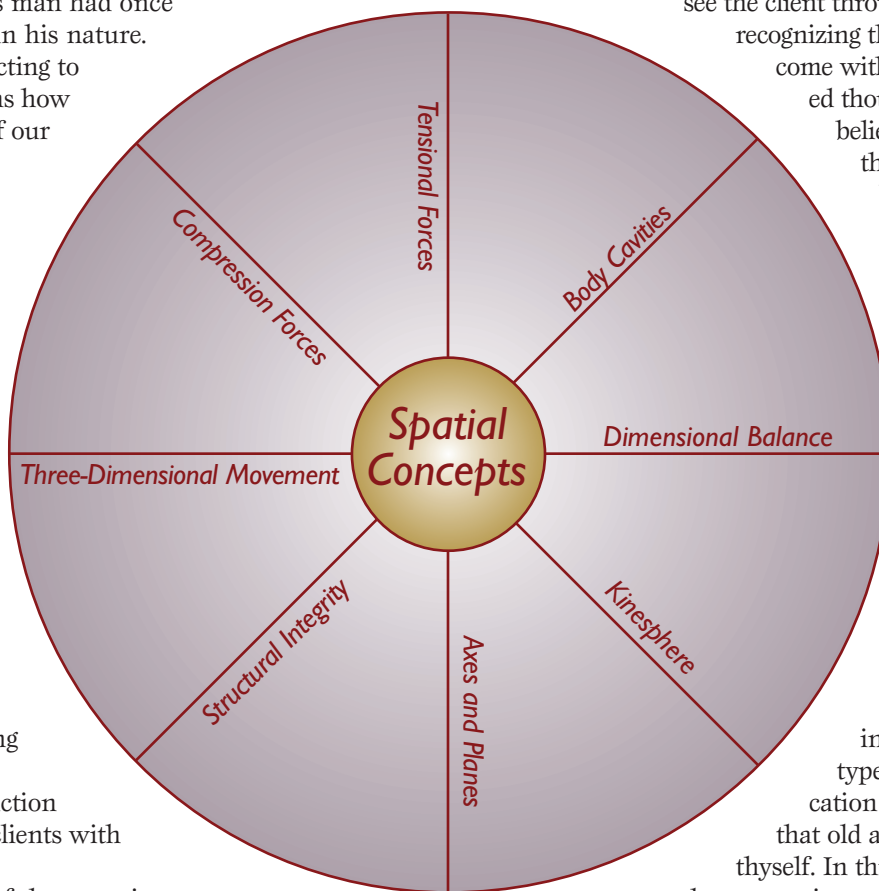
s man had once
n his nature.
cting to
ns how
f our

ng

ction
lients with

see the client thro
recognizing th
come with
ed thou
belie
th

in
type
cation
that old a
thyself. In th

Tensional Forces

Body Cavities

Compression Forces

Spatial Concepts

Dimensional Balance

Three-Dimensional Movement

Structural Integrity

Kinesphere

Axes and Planes